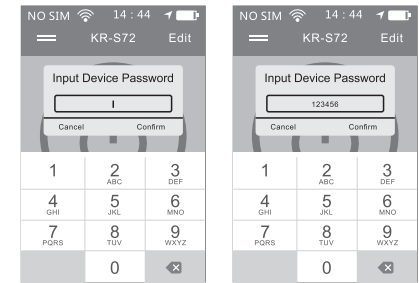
NO SIM 14 : 44

KR-S72 Edit

Input Device Password

I

Cancel Confirm

| 1 | 2 ABC | 3 DEF |
|---|---|---|
| 4 GHI | 5 JKL | 6 MNO |
| 7 PQRS | 8 TUV | 9 WXYZ |
| | 0 | |

NO SIM 14 : 44

KR-S72 Edit

Input Device Password

123456

Cancel Confirm

| 1 | 2 ABC | 3 DEF |
|---|---|---|
| 4 GHI | 5 JKL | 6 MNO |
| 7 PQRS | 8 TUV | 9 WXYZ |
| | 0 | |